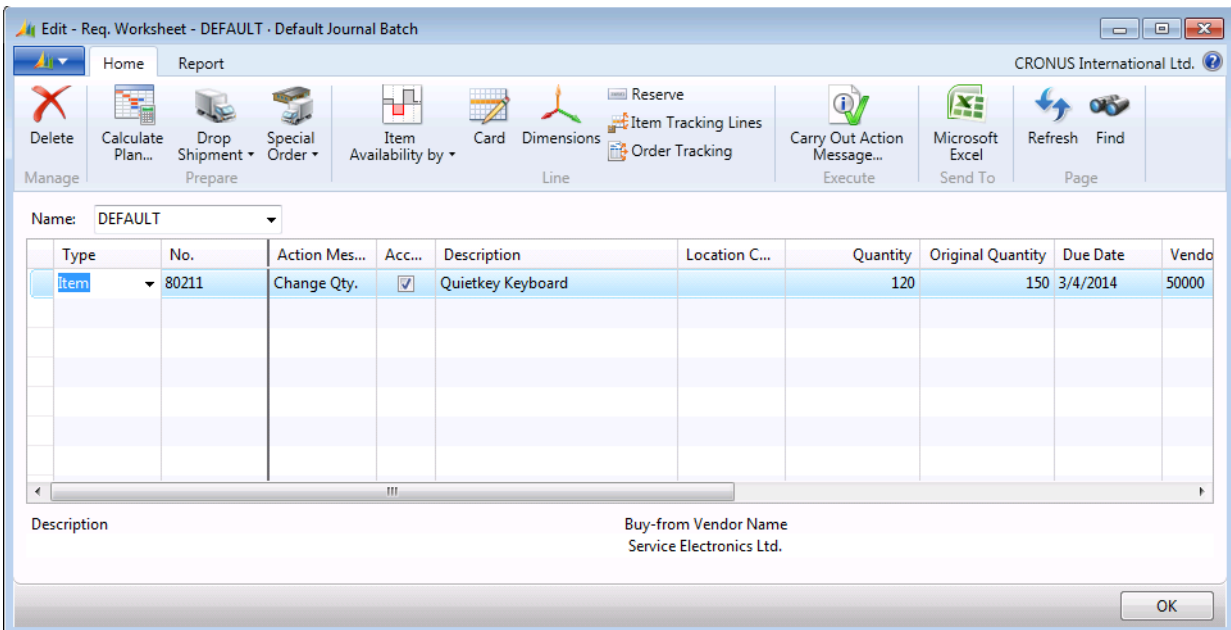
Edit - Req. Worksheet - DEFAULT · Default Journal Batch

Home Report CRONUS International Ltd.

Delete
Manage

Calculate Plan...
Drop Shipment
Special Order
Prepare

Item Availability by
Card
Dimensions
Reserve
Item Tracking Lines
Order Tracking
Line

Carry Out Action Message...
Execute

Microsoft Excel
Send To

Refresh
Find
Page

Name: DEFAULT

| Type | No. | Action Mes... | Acc... | Description | Location C... | Quantity | Original Quantity | Due Date | Vendo |
|---|---|---|---|---|---|---|---|---|---|
| Item | 80211 | Change Qty. | ☑ | Quietkey Keyboard | | 120 | 150 | 3/4/2014 | 50000 |

Description

Buy-from Vendor Name
Service Electronics Ltd.

OK